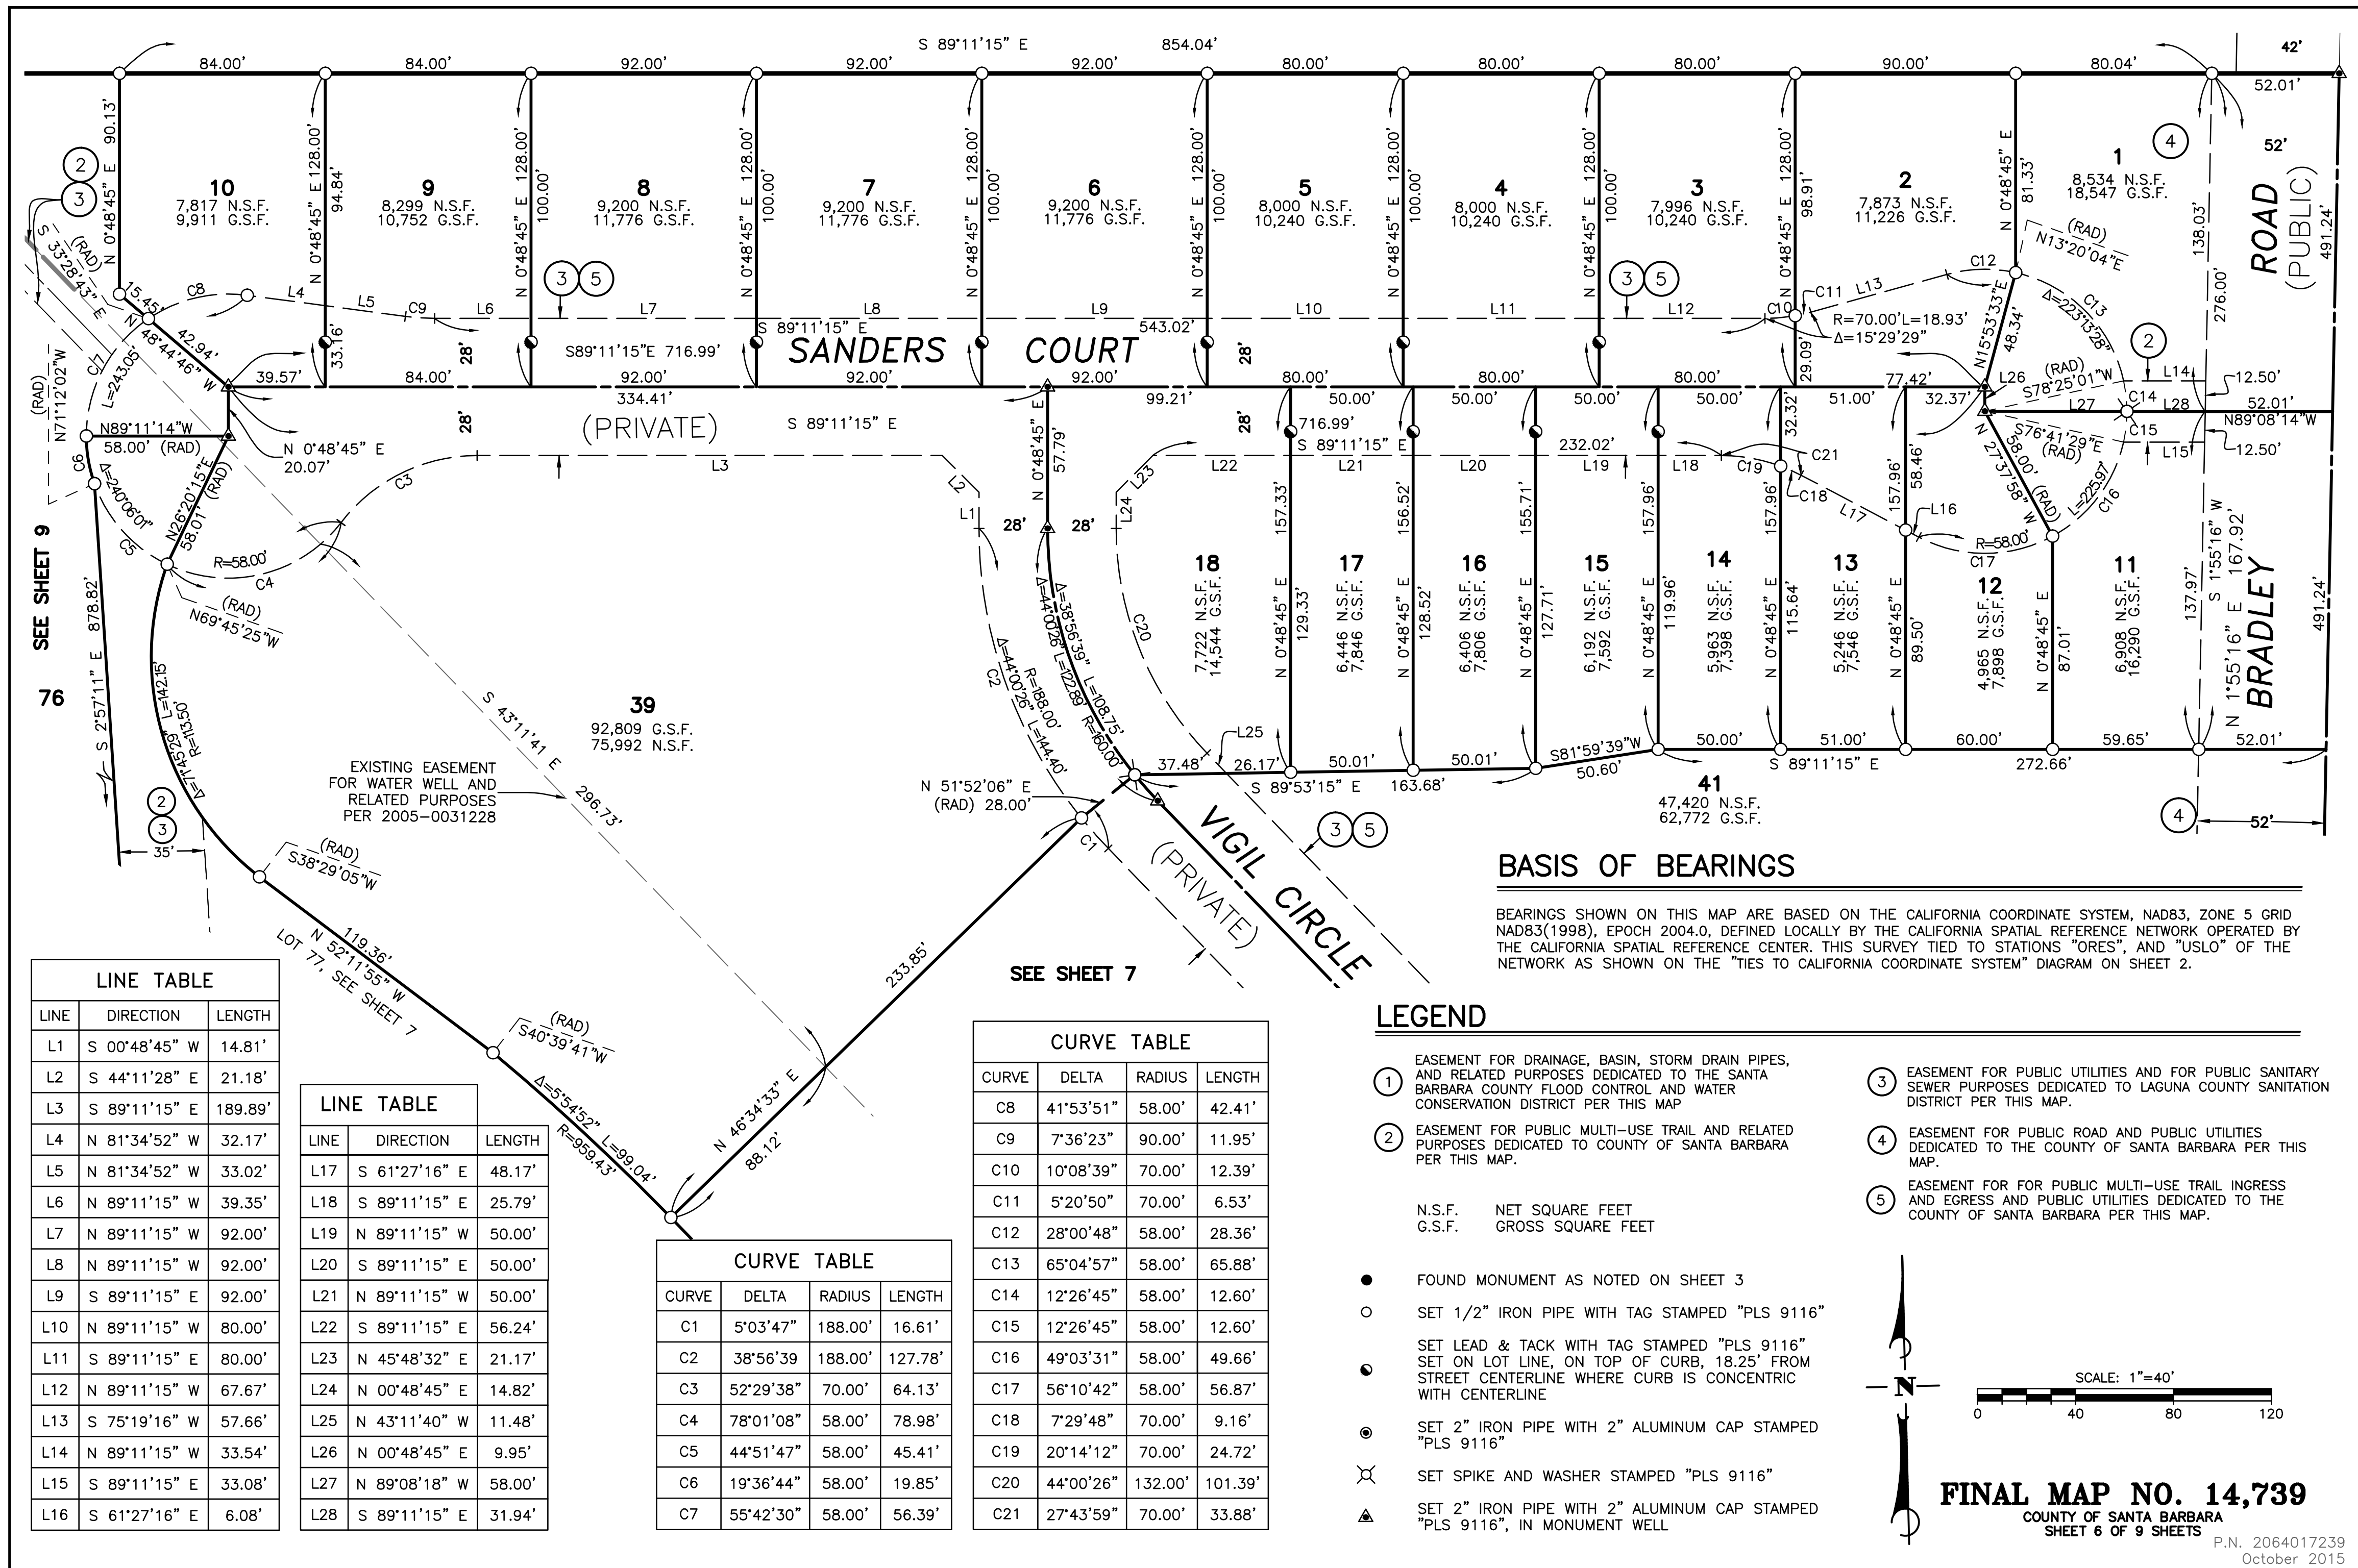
S 89°11'15" E 854.04'

84.00' 84.00' 92.00' 92.00' 92.00' 80.00' 80.00' 80.00' 90.00' 80.04' 42'

52.01'

10
7,817 N.S.F.
9,911 G.S.F.

9
8,299 N.S.F.
10,752 G.S.F.

8
9,200 N.S.F.
11,776 G.S.F.

7
9,200 N.S.F.
11,776 G.S.F.

6
9,200 N.S.F.
11,776 G.S.F.

5
8,000 N.S.F.
10,240 G.S.F.

4
8,000 N.S.F.
10,240 G.S.F.

3
7,996 N.S.F.
10,240 G.S.F.

2
7,873 N.S.F.
11,226 G.S.F.

1
8,534 N.S.F.
18,547 G.S.F.

52'

ROAD
(PUBLIC)

BRADLEY

SANDERS COURT

(PRIVATE)

VIGIL CIRCLE
(PRIVATE)

18
7,722 N.S.F.
14,544 G.S.F.

17
6,446 N.S.F.
7,846 G.S.F.

16
6,406 N.S.F.
7,806 G.S.F.

15
6,192 N.S.F.
7,592 G.S.F.

14
5,963 N.S.F.
7,398 G.S.F.

13
5,246 N.S.F.
7,546 G.S.F.

12
4,965 N.S.F.
7,898 G.S.F.

11
6,908 N.S.F.
16,290 G.S.F.

39
92,809 G.S.F.
75,992 N.S.F.

41
47,420 N.S.F.
62,772 G.S.F.

76

SEE SHEET 9

SEE SHEET 7

LOT 77, SEE SHEET 7

EXISTING EASEMENT FOR WATER WELL AND RELATED PURPOSES PER 2005-0031228

N 0°48'45" E 90.13'  N 0°48'45" E 128.00'  94.84'  100.00'  33.16'  98.91'  29.09'  81.33'  48.34'  138.03'  276.00'  491.24'  137.97'  S 1°55'16" W  S 1°55'16" E 167.92'  N 1°55'16" E  52.01'  52'

S89°11'15"E 716.99'  S 89°11'15" E  543.02'  334.41'  99.21'  716.99'  S 89°11'15" E  232.02'  39.57'  84.00'  92.00'  92.00'  92.00'  80.00'  50.00'  80.00'  50.00'  50.00'  80.00'  50.00'  51.00'  77.42'  32.37'

15.45'  N 48°44'46" W 42.94'  N89°11'14"W 58.00' (RAD)  N 0°48'45" E 20.07'  (RAD) N71°12'02"W  L=243.05'  C7  C6  Δ=240°06'01"  C5  N26°20'15"E 58.01' (RAD)  R=58.00'  C4  (RAD) N69°45'25"W  (RAD) S 33°28'43" E  S 43°11'41 E 296.73'  N 0°48'45" E 57.79'  28'  28'  28'  28'  28'  28'

R=70.00' L=18.93' Δ=15°29'29"  (RAD) N13°20'04"E  Δ=223°13'28"  N15°53'33"E  (RAD) S78°25'01"W  S76°41'29"E (RAD)  N 27°37'58" W 58.00' (RAD)  L=225.97'  N89°08'14"W  12.50'  12.50'  52.01'  R=58.00'

157.33'  129.33'  156.52'  128.52'  155.71'  127.71'  157.96'  119.96'  157.96'  115.64'  157.96'  89.50'  58.46'  87.01'

37.48'  26.17'  50.01'  50.01'  S81°59'39"W 50.60'  50.00'  51.00'  60.00'  59.65'  S 89°53'15" E 163.68'  S 89°11'15" E  272.66'

N 51°52'06" E (RAD) 28.00'  Δ=38°56'39" L=108.75' R=160.00'  Δ=44°00'26" L=122.89' R=188.00'  Δ=44°00'26" L=144.40'

S 2°57'11" E 878.82'  35'  L=142.15'  R=113.50'  Δ=71°45'29"  (RAD) S38°29'05"W  N 52°11'55" W 119.36'  (RAD) S40°39'41"W  Δ=5°54'52" L=99.04' R=959.43'  N 46°34'33" E 88.12'  233.85'

L1 L2 L3 L4 L5 L6 L7 L8 L9 L10 L11 L12 L13 L14 L15 L16 L17 L18 L19 L20 L21 L22 L23 L24 L25 L26 L27 L28 C1 C2 C3 C8 C9 C10 C11 C12 C13 C14 C15 C16 C17 C18 C19 C20 C21

BASIS OF BEARINGS

BEARINGS SHOWN ON THIS MAP ARE BASED ON THE CALIFORNIA COORDINATE SYSTEM, NAD83, ZONE 5 GRID NAD83(1998), EPOCH 2004.0, DEFINED LOCALLY BY THE CALIFORNIA SPATIAL REFERENCE NETWORK OPERATED BY THE CALIFORNIA SPATIAL REFERENCE CENTER. THIS SURVEY TIED TO STATIONS "ORES", AND "USLO" OF THE NETWORK AS SHOWN ON THE "TIES TO CALIFORNIA COORDINATE SYSTEM" DIAGRAM ON SHEET 2.

LINE TABLE

| LINE | DIRECTION | LENGTH |
|---|---|---|
| L1 | S 00°48'45" W | 14.81' |
| L2 | S 44°11'28" E | 21.18' |
| L3 | S 89°11'15" E | 189.89' |
| L4 | N 81°34'52" W | 32.17' |
| L5 | N 81°34'52" W | 33.02' |
| L6 | N 89°11'15" W | 39.35' |
| L7 | N 89°11'15" W | 92.00' |
| L8 | N 89°11'15" W | 92.00' |
| L9 | S 89°11'15" E | 92.00' |
| L10 | N 89°11'15" W | 80.00' |
| L11 | S 89°11'15" E | 80.00' |
| L12 | N 89°11'15" W | 67.67' |
| L13 | S 75°19'16" W | 57.66' |
| L14 | N 89°11'15" W | 33.54' |
| L15 | S 89°11'15" E | 33.08' |
| L16 | S 61°27'16" E | 6.08' |

LINE TABLE

| LINE | DIRECTION | LENGTH |
|---|---|---|
| L17 | S 61°27'16" E | 48.17' |
| L18 | S 89°11'15" E | 25.79' |
| L19 | N 89°11'15" W | 50.00' |
| L20 | S 89°11'15" E | 50.00' |
| L21 | N 89°11'15" W | 50.00' |
| L22 | S 89°11'15" E | 56.24' |
| L23 | N 45°48'32" E | 21.17' |
| L24 | N 00°48'45" E | 14.82' |
| L25 | N 43°11'40" W | 11.48' |
| L26 | N 00°48'45" E | 9.95' |
| L27 | N 89°08'18" W | 58.00' |
| L28 | S 89°11'15" E | 31.94' |

CURVE TABLE

| CURVE | DELTA | RADIUS | LENGTH |
|---|---|---|---|
| C1 | 5°03'47" | 188.00' | 16.61' |
| C2 | 38°56'39 | 188.00' | 127.78' |
| C3 | 52°29'38" | 70.00' | 64.13' |
| C4 | 78°01'08" | 58.00' | 78.98' |
| C5 | 44°51'47" | 58.00' | 45.41' |
| C6 | 19°36'44" | 58.00' | 19.85' |
| C7 | 55°42'30" | 58.00' | 56.39' |

CURVE TABLE

| CURVE | DELTA | RADIUS | LENGTH |
|---|---|---|---|
| C8 | 41°53'51" | 58.00' | 42.41' |
| C9 | 7°36'23" | 90.00' | 11.95' |
| C10 | 10°08'39" | 70.00' | 12.39' |
| C11 | 5°20'50" | 70.00' | 6.53' |
| C12 | 28°00'48" | 58.00' | 28.36' |
| C13 | 65°04'57" | 58.00' | 65.88' |
| C14 | 12°26'45" | 58.00' | 12.60' |
| C15 | 12°26'45" | 58.00' | 12.60' |
| C16 | 49°03'31" | 58.00' | 49.66' |
| C17 | 56°10'42" | 58.00' | 56.87' |
| C18 | 7°29'48" | 70.00' | 9.16' |
| C19 | 20°14'12" | 70.00' | 24.72' |
| C20 | 44°00'26" | 132.00' | 101.39' |
| C21 | 27°43'59" | 70.00' | 33.88' |

LEGEND

1 EASEMENT FOR DRAINAGE, BASIN, STORM DRAIN PIPES, AND RELATED PURPOSES DEDICATED TO THE SANTA BARBARA COUNTY FLOOD CONTROL AND WATER CONSERVATION DISTRICT PER THIS MAP

2 EASEMENT FOR PUBLIC MULTI-USE TRAIL AND RELATED PURPOSES DEDICATED TO COUNTY OF SANTA BARBARA PER THIS MAP.

3 EASEMENT FOR PUBLIC UTILITIES AND FOR PUBLIC SANITARY SEWER PURPOSES DEDICATED TO LAGUNA COUNTY SANITATION DISTRICT PER THIS MAP.

4 EASEMENT FOR PUBLIC ROAD AND PUBLIC UTILITIES DEDICATED TO THE COUNTY OF SANTA BARBARA PER THIS MAP.

5 EASEMENT FOR FOR PUBLIC MULTI-USE TRAIL INGRESS AND EGRESS AND PUBLIC UTILITIES DEDICATED TO THE COUNTY OF SANTA BARBARA PER THIS MAP.

N.S.F. NET SQUARE FEET
G.S.F. GROSS SQUARE FEET

FOUND MONUMENT AS NOTED ON SHEET 3

SET 1/2" IRON PIPE WITH TAG STAMPED "PLS 9116"

SET LEAD & TACK WITH TAG STAMPED "PLS 9116" SET ON LOT LINE, ON TOP OF CURB, 18.25' FROM STREET CENTERLINE WHERE CURB IS CONCENTRIC WITH CENTERLINE

SET 2" IRON PIPE WITH 2" ALUMINUM CAP STAMPED "PLS 9116"

SET SPIKE AND WASHER STAMPED "PLS 9116"

SET 2" IRON PIPE WITH 2" ALUMINUM CAP STAMPED "PLS 9116", IN MONUMENT WELL

N

SCALE: 1"=40'
0 40 80 120

FINAL MAP NO. 14,739
COUNTY OF SANTA BARBARA
SHEET 6 OF 9 SHEETS

P.N. 2064017239
October 2015